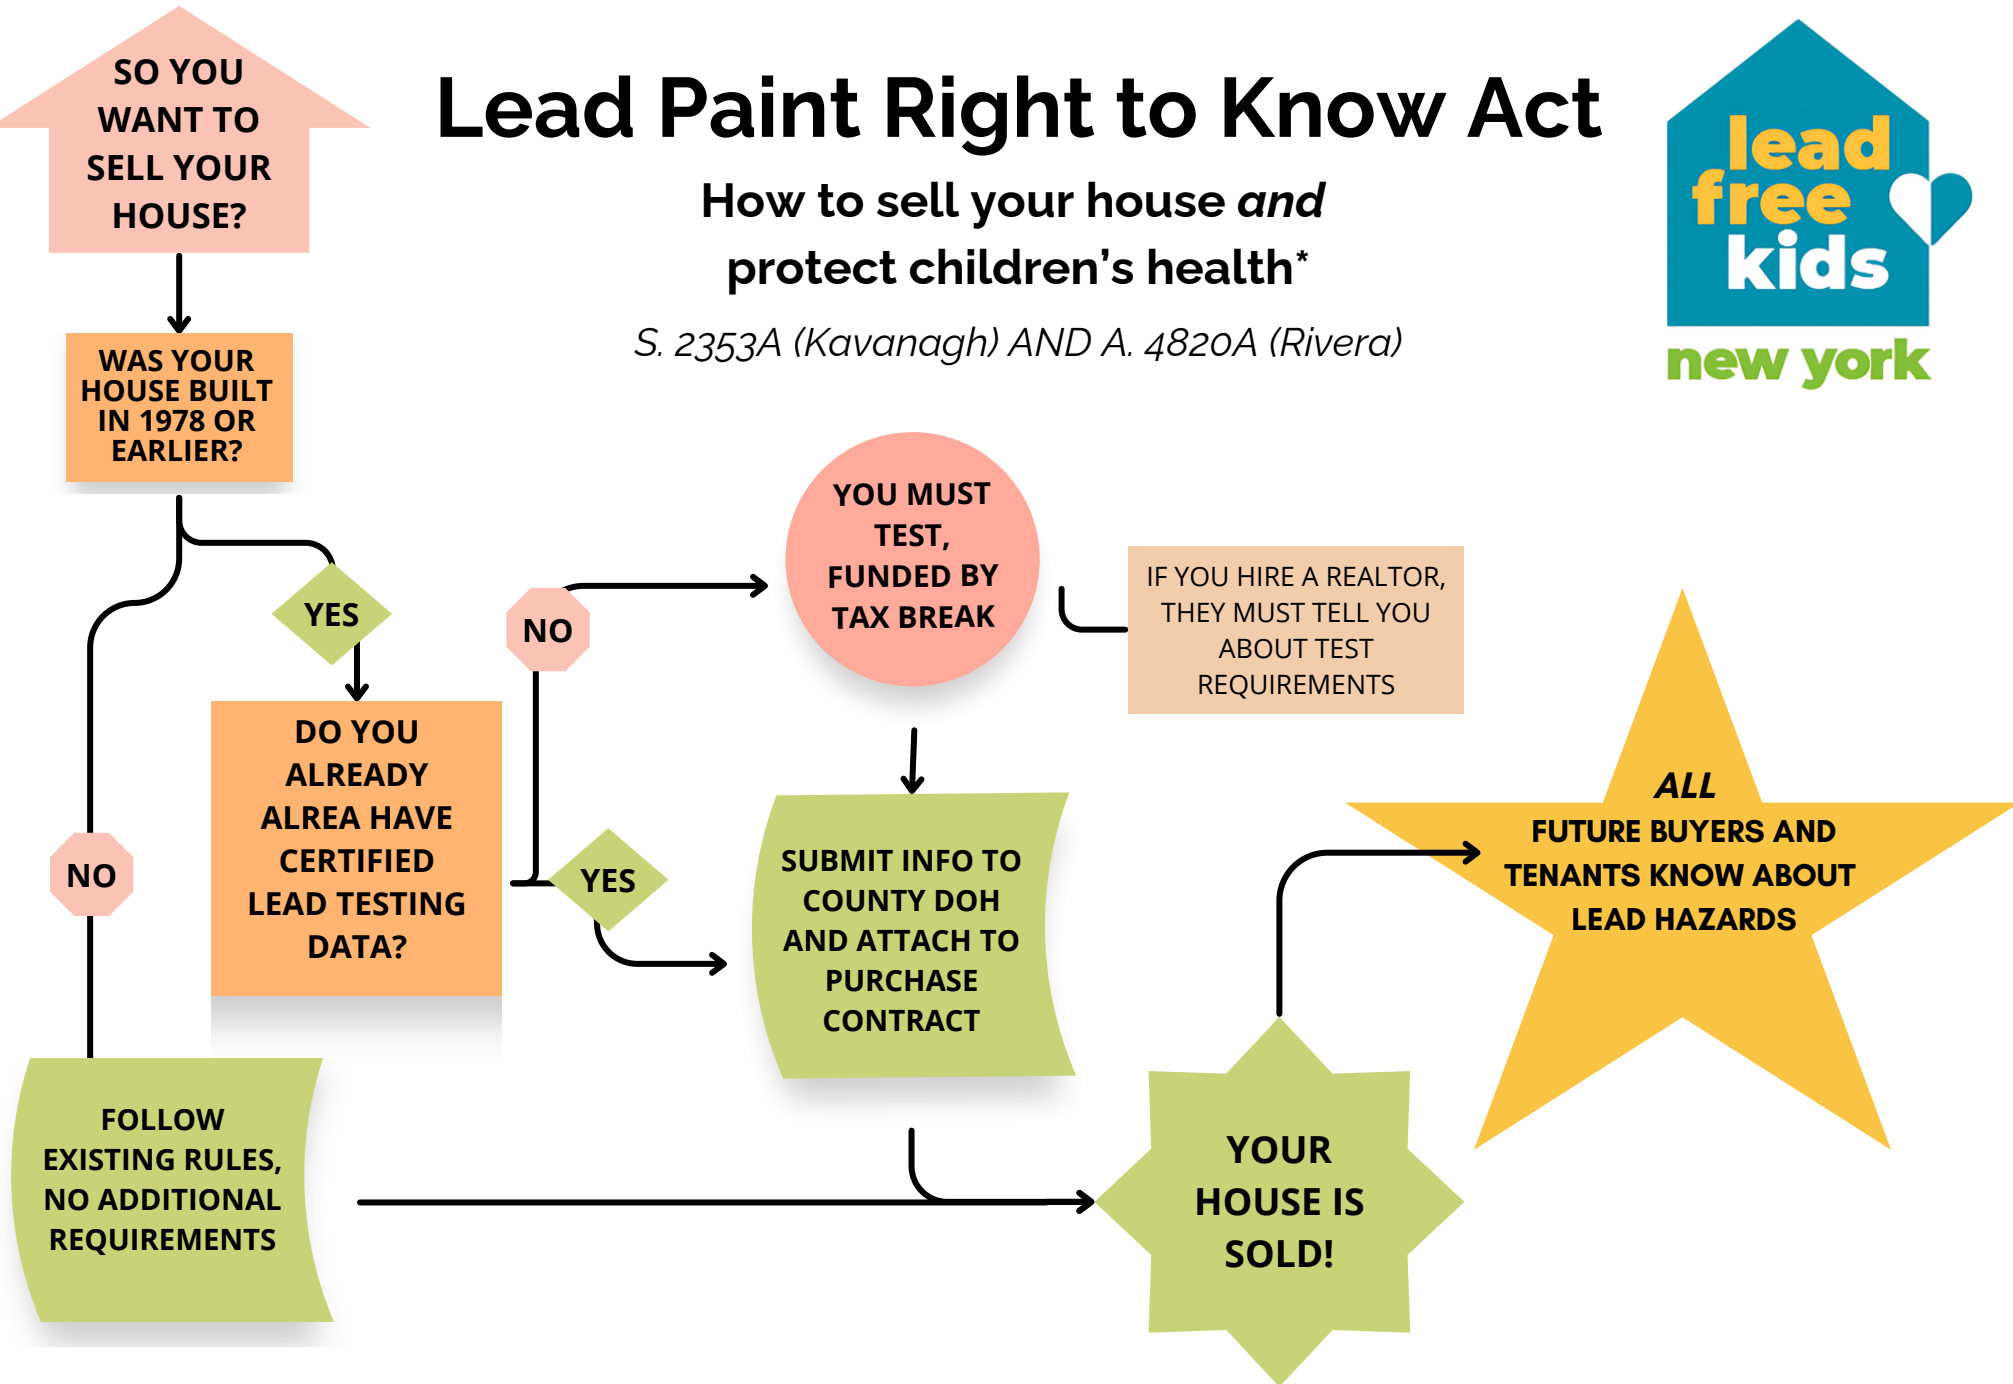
SO YOU WANT TO SELL YOUR HOUSE?

Lead Paint Right to Know Act

How to sell your house *and* protect children's health*

S. 2353A (Kavanagh) AND A. 4820A (Rivera)

lead free kids new york

WAS YOUR HOUSE BUILT IN 1978 OR EARLIER?

YES

NO

DO YOU ALREADY ALREA HAVE CERTIFIED LEAD TESTING DATA?

NO

YES

YOU MUST TEST, FUNDED BY TAX BREAK

IF YOU HIRE A REALTOR, THEY MUST TELL YOU ABOUT TEST REQUIREMENTS

SUBMIT INFO TO COUNTY DOH AND ATTACH TO PURCHASE CONTRACT

*ALL* FUTURE BUYERS AND TENANTS KNOW ABOUT LEAD HAZARDS

FOLLOW EXISTING RULES, NO ADDITIONAL REQUIREMENTS

YOUR HOUSE IS SOLD!